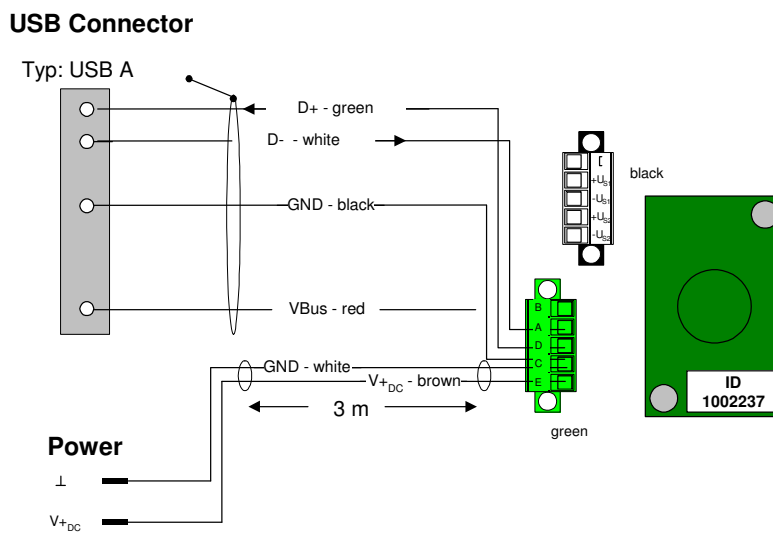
USB Connector

Typ: USB A

D+ - green

D- - white

GND - black

VBus - red

GND - white

$V+_{DC}$ - brown

3 m

[

$+U_{S1}$

$-U_{S1}$

$+U_{S2}$

$-U_{S2}$

black

B

A

D

C

E

green

ID
1002237

Power

⊥

$V+_{DC}$